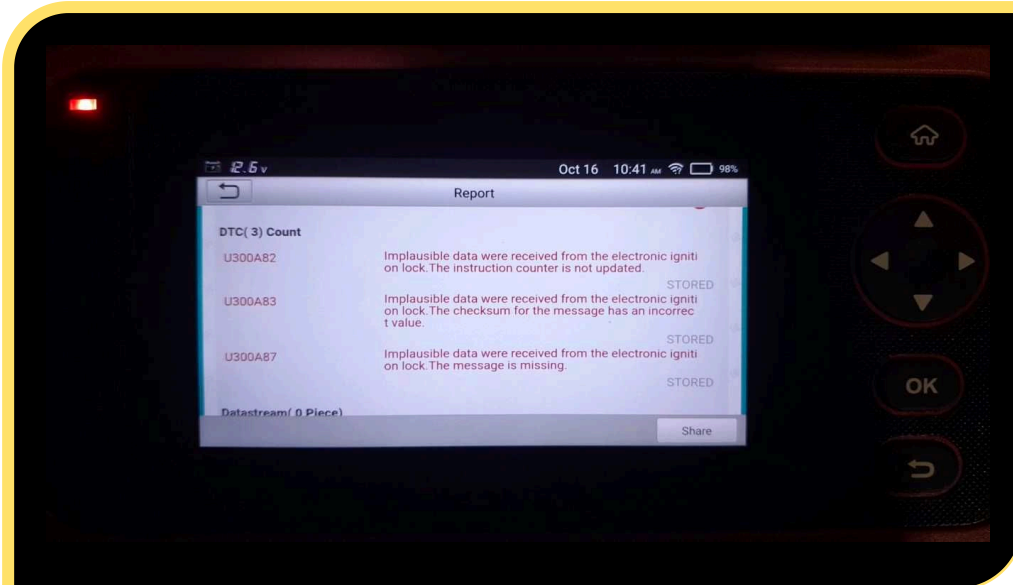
12.5v Oct 16 10:41 AM 98%

Report

DTC( 3) Count

U300A82 Implausible data were received from the electronic ignition lock.The instruction counter is not updated.

STORED

U300A83 Implausible data were received from the electronic ignition lock.The checksum for the message has an incorrect value.

STORED

U300A87 Implausible data were received from the electronic ignition lock.The message is missing.

STORED

Datastream( 0 Piece)

Share

OK